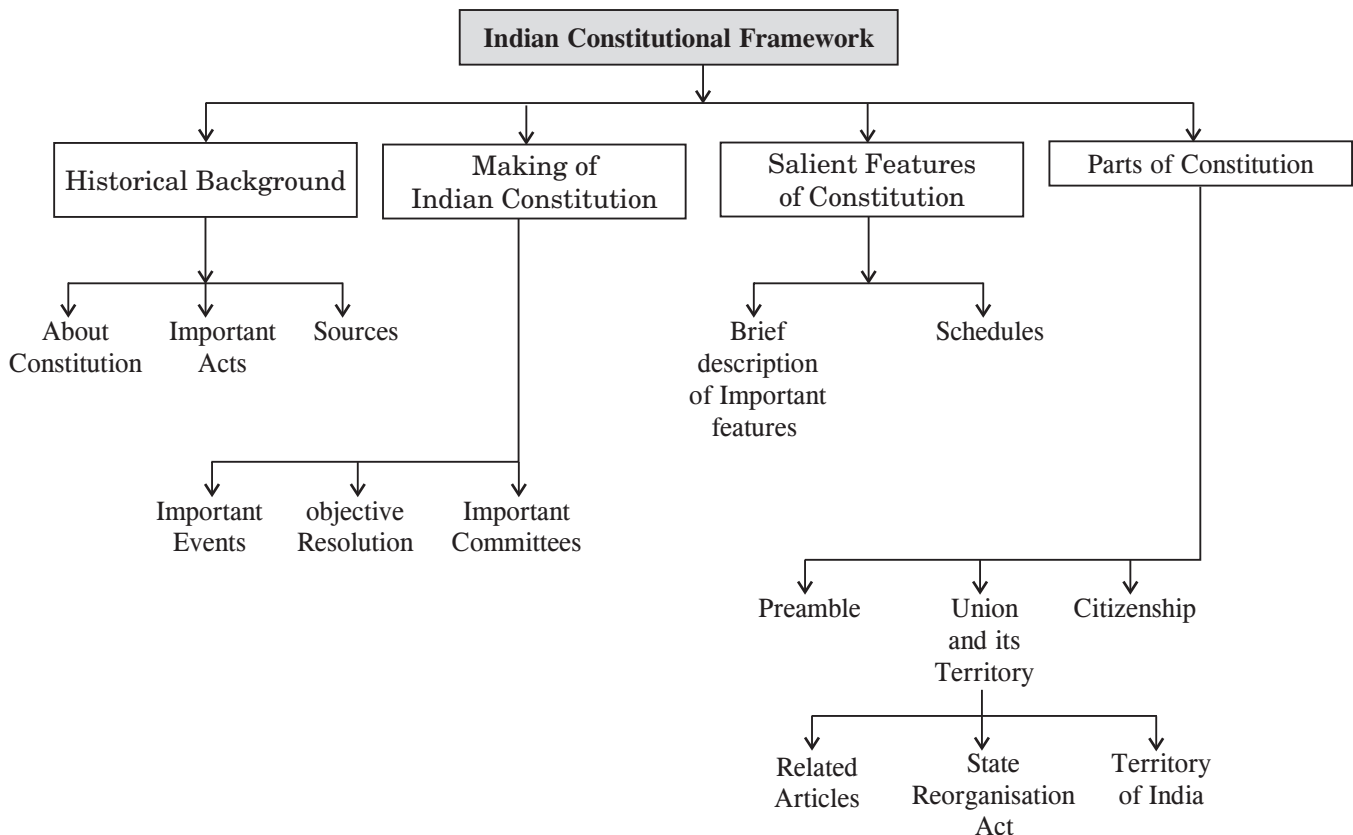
Indian Constitutional Framework

Historical Background

About Constitution

Important Acts

Sources

Making of Indian Constitution

Important Events

objective Resolution

Important Committees

Salient Features of Constitution

Brief description of Important features

Schedules

Parts of Constitution

Preamble

Union and its Territory

Related Articles

State Reorganisation Act

Territory of India

Citizenship